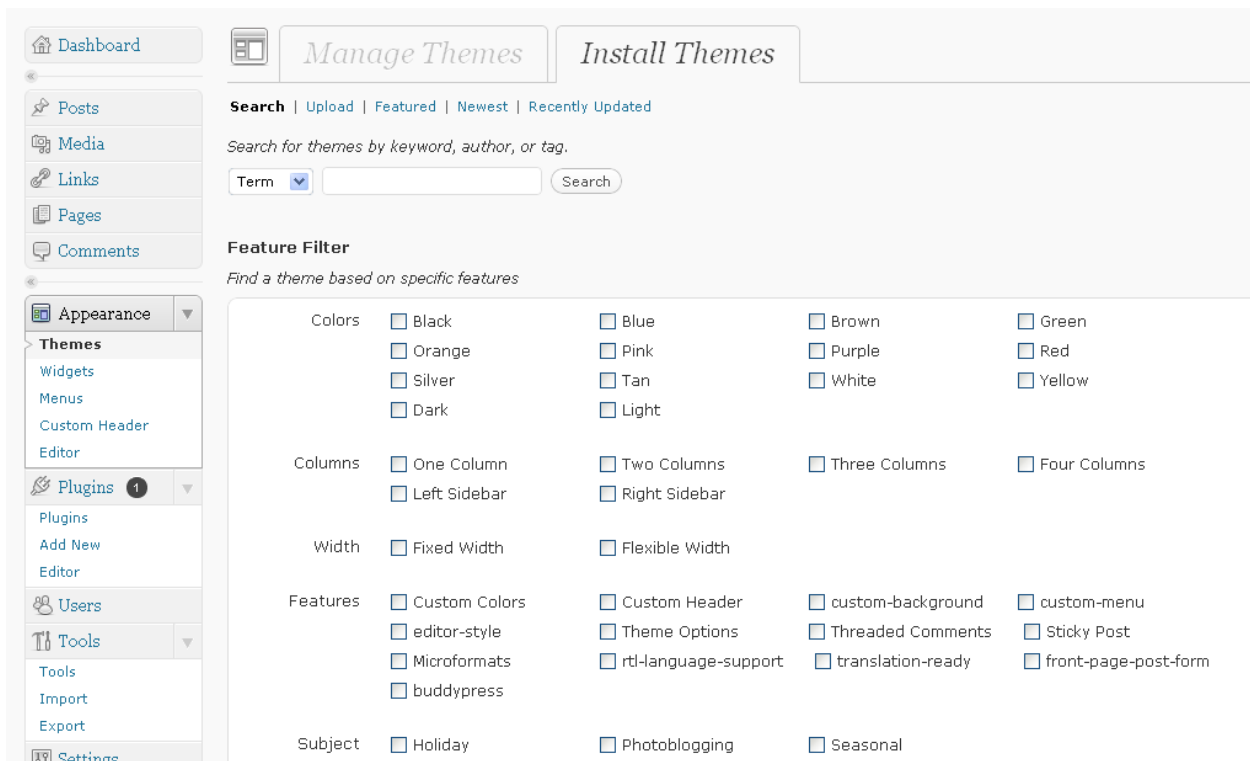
Dashboard

Posts
Media
Links
Pages
Comments

Appearance
Themes
Widgets
Menus
Custom Header
Editor
Plugins 1
Plugins
Add New
Editor
Users
Tools
Tools
Import
Export
Settings

Manage Themes | Install Themes

Search | Upload | Featured | Newest | Recently Updated

Search for themes by keyword, author, or tag.

Term [Search]

Feature Filter

Find a theme based on specific features

| | | | | |
|---|---|---|---|---|
| Colors | Black | Blue | Brown | Green |
| | Orange | Pink | Purple | Red |
| | Silver | Tan | White | Yellow |
| | Dark | Light | | |
| Columns | One Column | Two Columns | Three Columns | Four Columns |
| | Left Sidebar | Right Sidebar | | |
| Width | Fixed Width | Flexible Width | | |
| Features | Custom Colors | Custom Header | custom-background | custom-menu |
| | editor-style | Theme Options | Threaded Comments | Sticky Post |
| | Microformats | rtl-language-support | translation-ready | front-page-post-form |
| | buddypress | | | |
| Subject | Holiday | Photoblogging | Seasonal | |